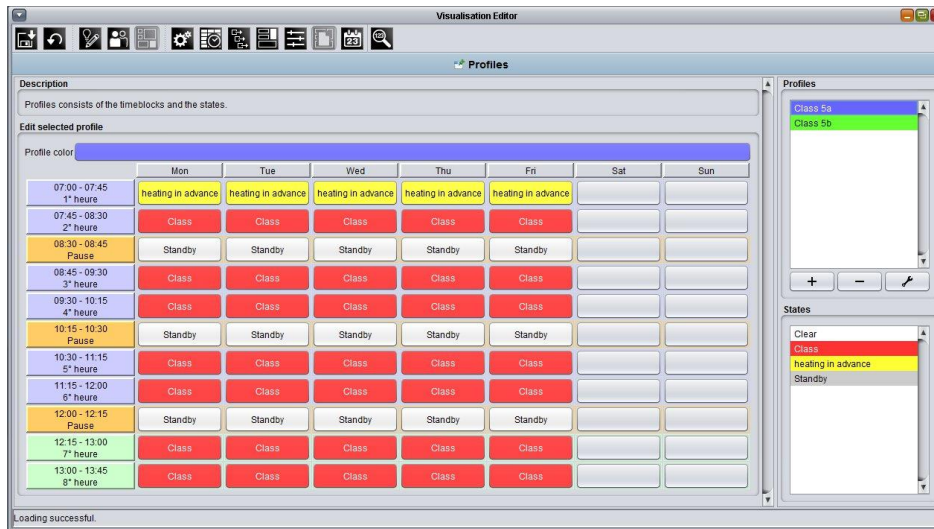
Visualisation Editor

Profiles

Description

Profiles consists of the timeblocks and the states.

Edit selected profile

Profile color

| | Mon | Tue | Wed | Thu | Fri | Sat | Sun |
|---|---|---|---|---|---|---|---|
| 07:00 - 07:45 1° heure | heating in advance | heating in advance | heating in advance | heating in advance | heating in advance | | |
| 07:45 - 08:30 2° heure | Class | Class | Class | Class | Class | | |
| 08:30 - 08:45 Pause | Standby | Standby | Standby | Standby | Standby | | |
| 08:45 - 09:30 3° heure | Class | Class | Class | Class | Class | | |
| 09:30 - 10:15 4° heure | Class | Class | Class | Class | Class | | |
| 10:15 - 10:30 Pause | Standby | Standby | Standby | Standby | Standby | | |
| 10:30 - 11:15 5° heure | Class | Class | Class | Class | Class | | |
| 11:15 - 12:00 6° heure | Class | Class | Class | Class | Class | | |
| 12:00 - 12:15 Pause | Standby | Standby | Standby | Standby | Standby | | |
| 12:15 - 13:00 7° heure | Class | Class | Class | Class | Class | | |
| 13:00 - 13:45 8° heure | Class | Class | Class | Class | Class | | |

Profiles

Class 5a
Class 5b

+ −

States

Clear
Class
heating in advance
Standby

Loading successful.